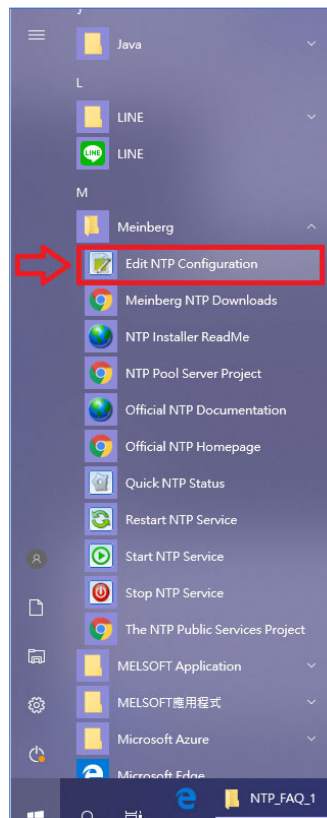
Java
L
LINE
LINE
M
Meinberg
Edit NTP Configuration
Meinberg NTP Downloads
NTP Installer ReadMe
NTP Pool Server Project
Official NTP Documentation
Official NTP Homepage
Quick NTP Status
Restart NTP Service
Start NTP Service
Stop NTP Service
The NTP Public Services Project
MELSOFT Application
MELSOFT應用程式
Microsoft Azure
Microsoft Edge
NTP_FAQ_1